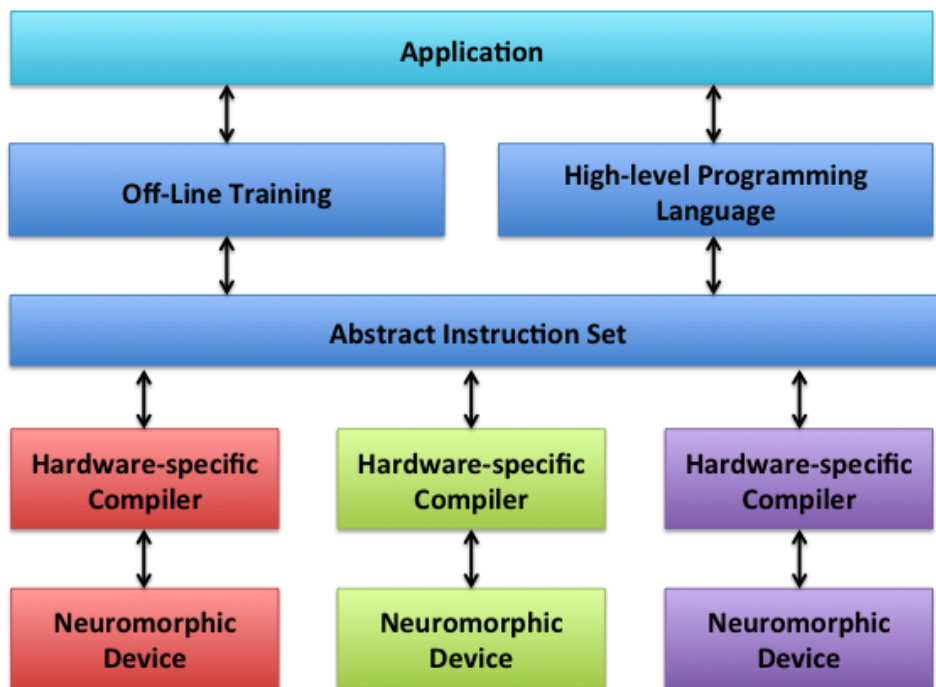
Application

Off-Line Training

High-level Programming Language

Abstract Instruction Set

Hardware-specific Compiler

Hardware-specific Compiler

Hardware-specific Compiler

Neuromorphic Device

Neuromorphic Device

Neuromorphic Device